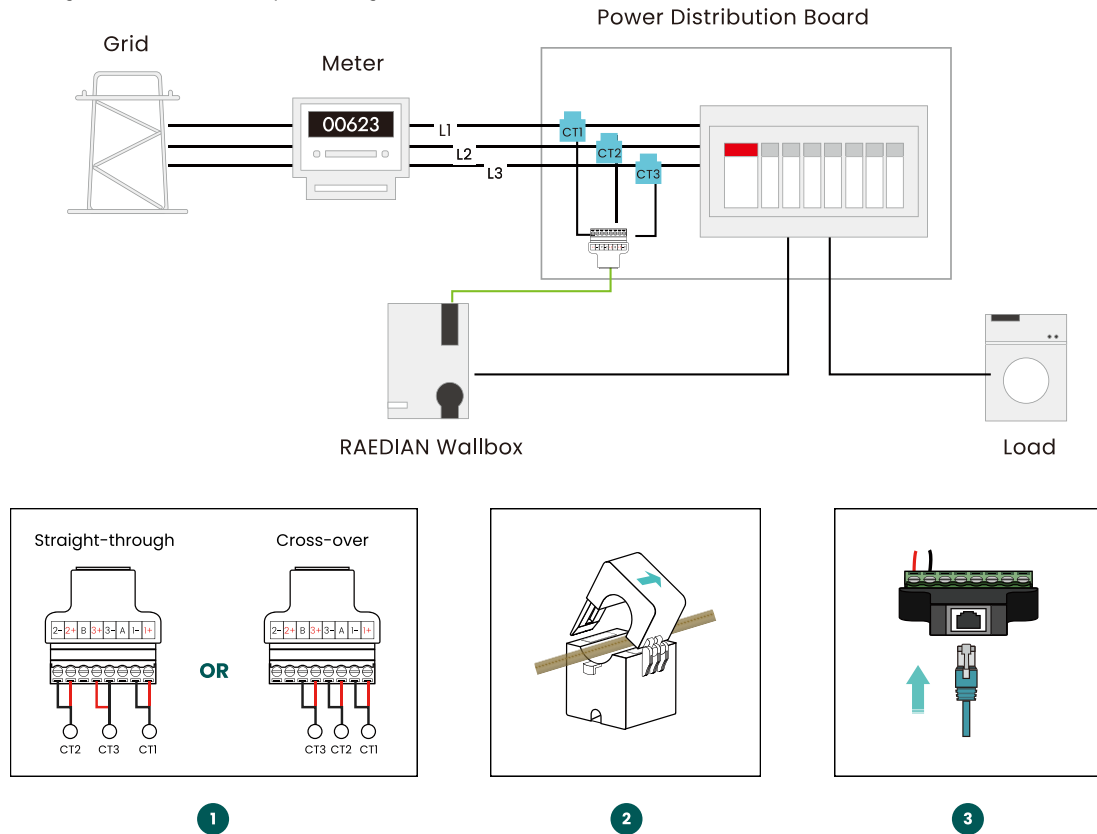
Power Distribution Board

Grid

Meter

00623

L1

L2

L3

CT1

CT2

CT3

RAEDIAN Wallbox

Load

Straight-through

2- 2+ B 3+ 3- A 1- 1+

CT2 CT3 CT1

OR

Cross-over

2- 2+ B 3+ 3- A 1- 1+

CT3 CT2 CT1

1

2

3